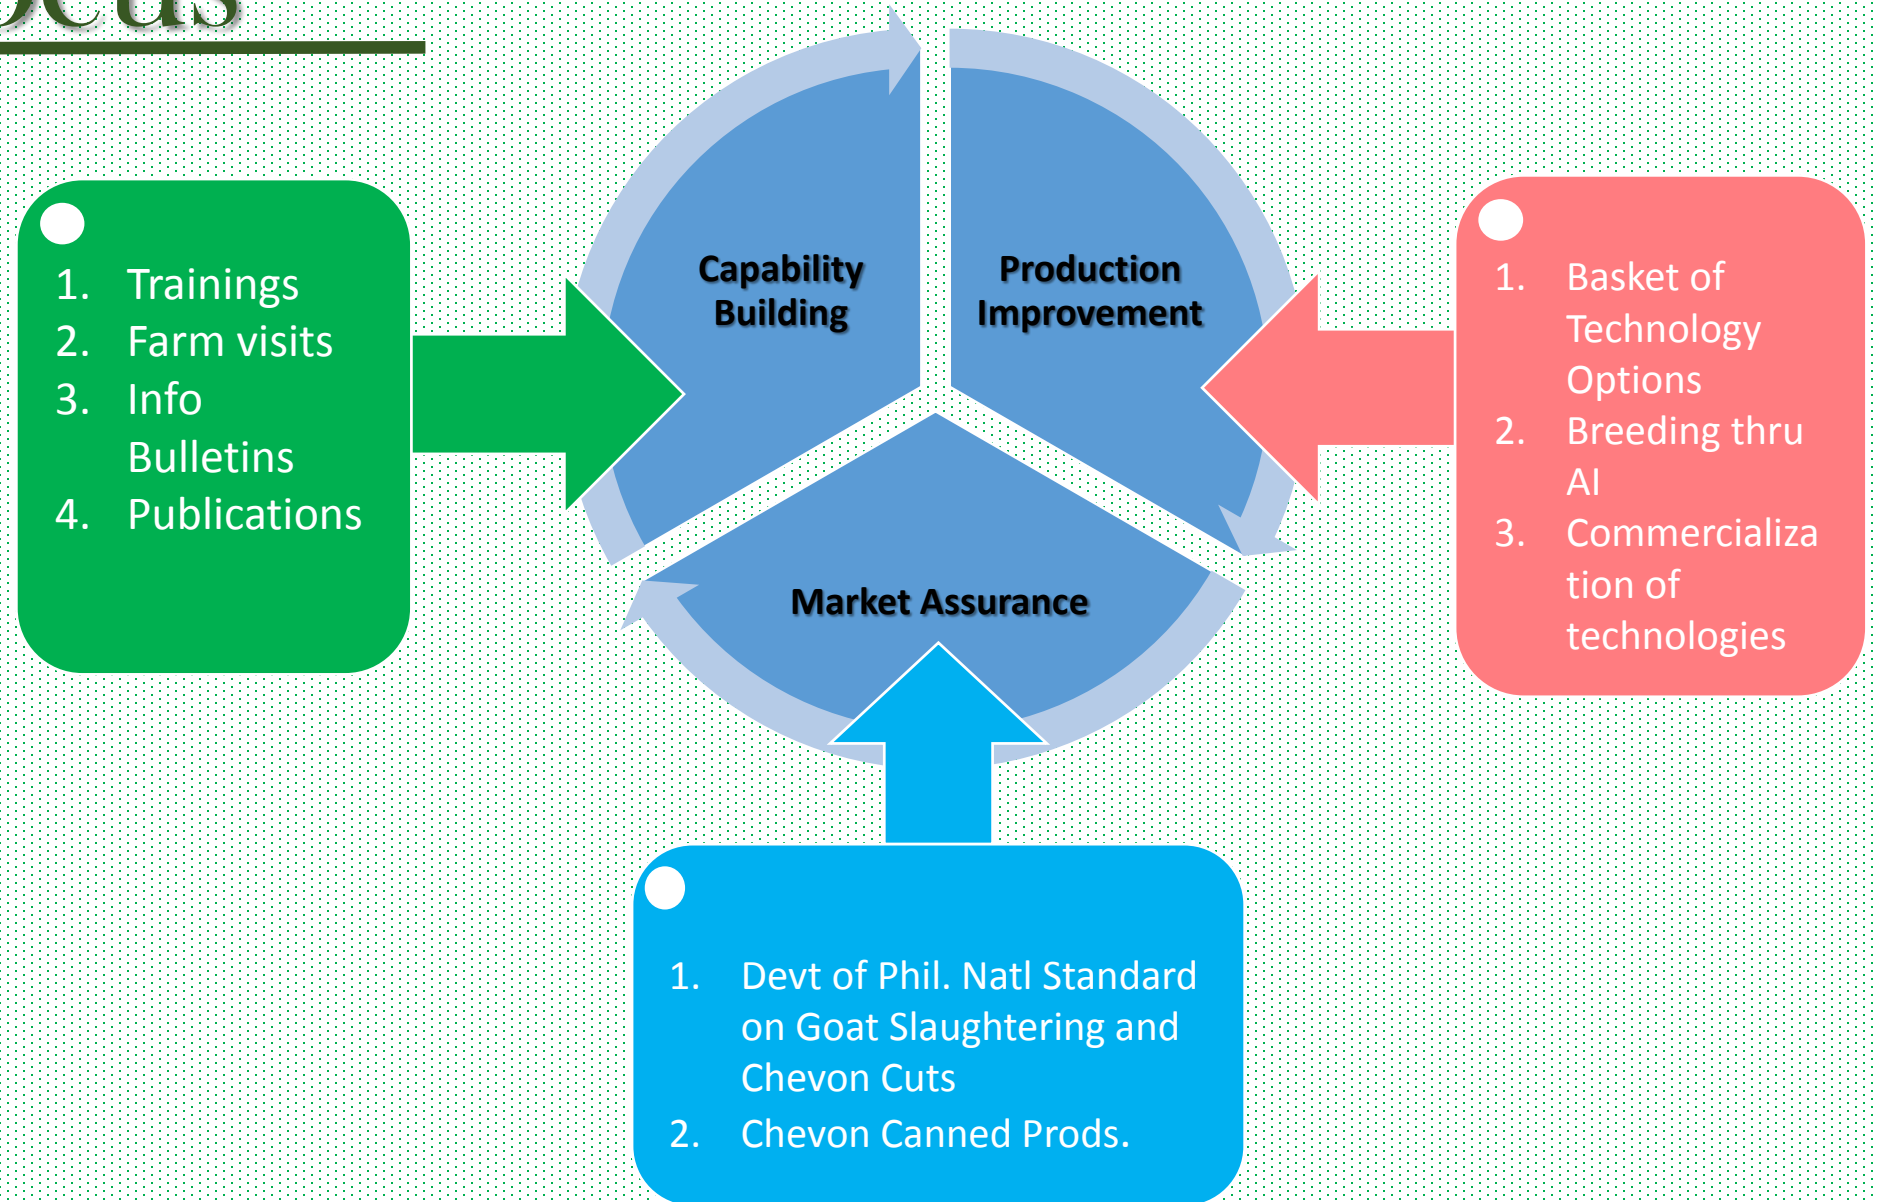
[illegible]

1. Trainings
2. Farm visits
3. Info Bulletins
4. Publications

Capability Building

Production Improvement

Market Assurance

1. Basket of Technology Options
2. Breeding thru AI
3. Commercialization of technologies

1. Devt of Phil. Natl Standard on Goat Slaughtering and Chevon Cuts
2. Chevon Canned Prods.